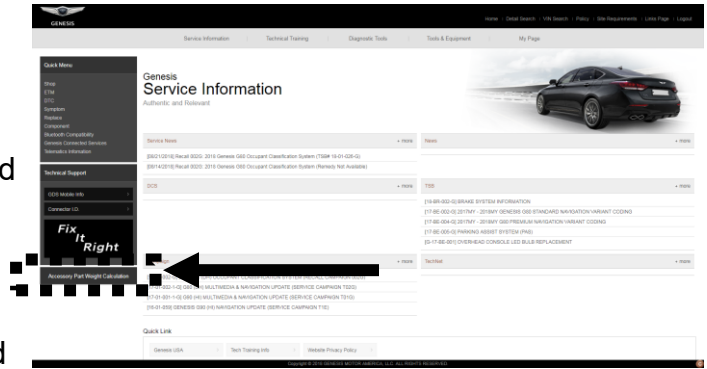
GENESIS

Home | Detail Search | VIN Search | Policy | Site Requirements | Links Page | Logout

Service Information | Technical Training | Diagnostic Tools | Tools & Equipment | My Page

Quick Menu

Shop
ETM
DTC
Symptom
Replace
Component
Bluetooth Compatibility
Genesis Connected Services
Telematics Information

Technical Support

GDS Mobile Info
Connector I.D.

Fix It Right

Accessory Part Weight Calculation

Genesis
Service Information
Authentic and Relevant

Service News + more

[09/21/2018] Recall 0020: 2018 Genesis G80 Occupant Classification System (TSB# 18-01-026-G)
[09/14/2018] Recall 0020: 2018 Genesis G80 Occupant Classification System (Remedy Not Available)

News + more

DCS + more

TSB + more

[18-BR-002-G] BRAKE SYSTEM INFORMATION
[17-BE-002-G] 2017MY - 2018MY GENESIS G90 STANDARD NAVIGATION VARIANT CODING
[17-BE-004-G] 2017MY - 2018MY G90 PREMIUM NAVIGATION VARIANT CODING
[17-BE-005-G] PARKING ASSIST SYSTEM (PAS)
[S-17-BE-001] OVERHEAD CONSOLE LED BULB REPLACEMENT

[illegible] + more

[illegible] OCCUPANT CLASSIFICATION SYSTEM (RECALL CAMPAIGN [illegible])
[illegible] G80 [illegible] MULTIMEDIA & NAVIGATION UPDATE (SERVICE CAMPAIGN T02G)
[17-01-001-1-G] G80 (HI) MULTIMEDIA & NAVIGATION UPDATE (SERVICE CAMPAIGN T01G)
[16-01-050] GENESIS G80 (HI) NAVIGATION UPDATE (SERVICE CAMPAIGN T16)

TechNet + more

Quick Link

Genesis USA | Tech Training Info | Website Privacy Policy

Copyright © 2018 GENESIS MOTOR AMERICA, LLC. ALL RIGHTS RESERVED.

d

d